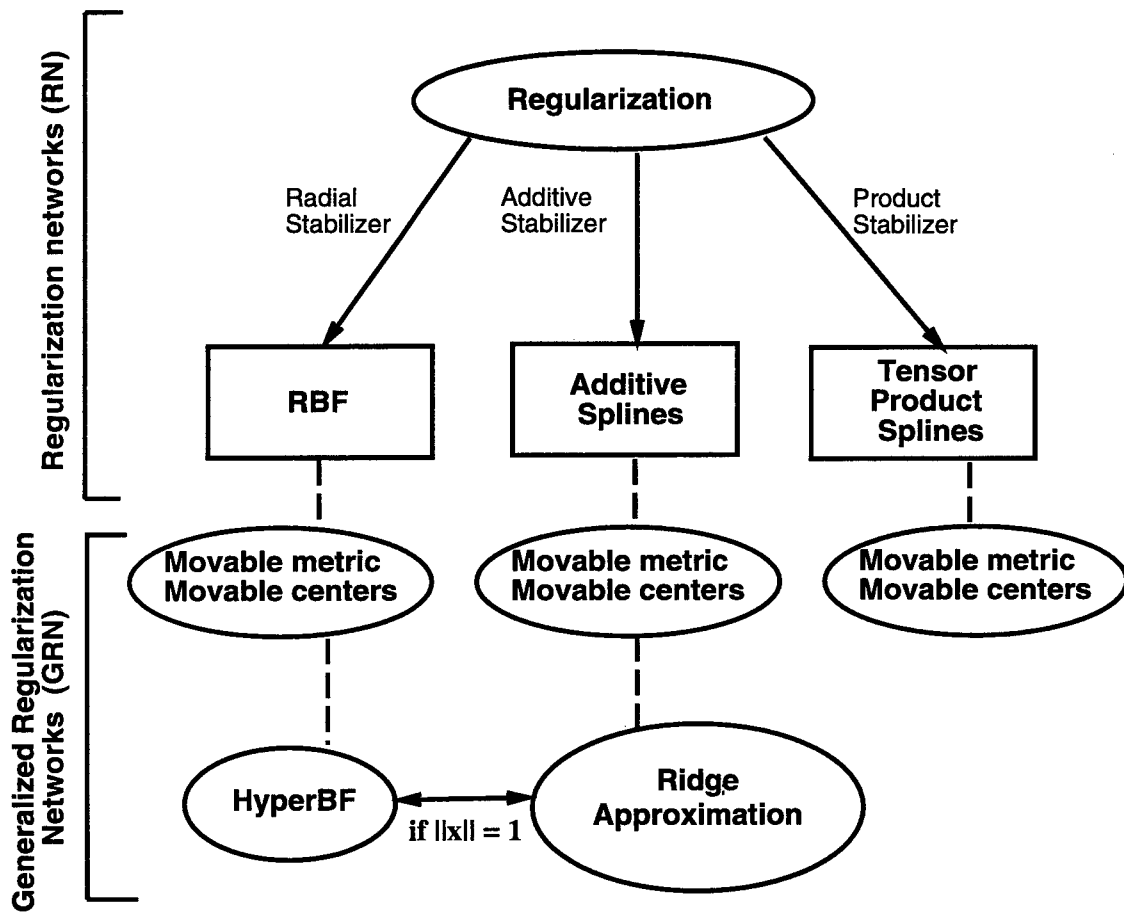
Regularization networks (RN)

Regularization

Radial Stabilizer

Additive Stabilizer

Product Stabilizer

RBF

Additive Splines

Tensor Product Splines

Generalized Regularization Networks (GRN)

Movable metric Movable centers

Movable metric Movable centers

Movable metric Movable centers

HyperBF

if $||x|| = 1$

Ridge Approximation